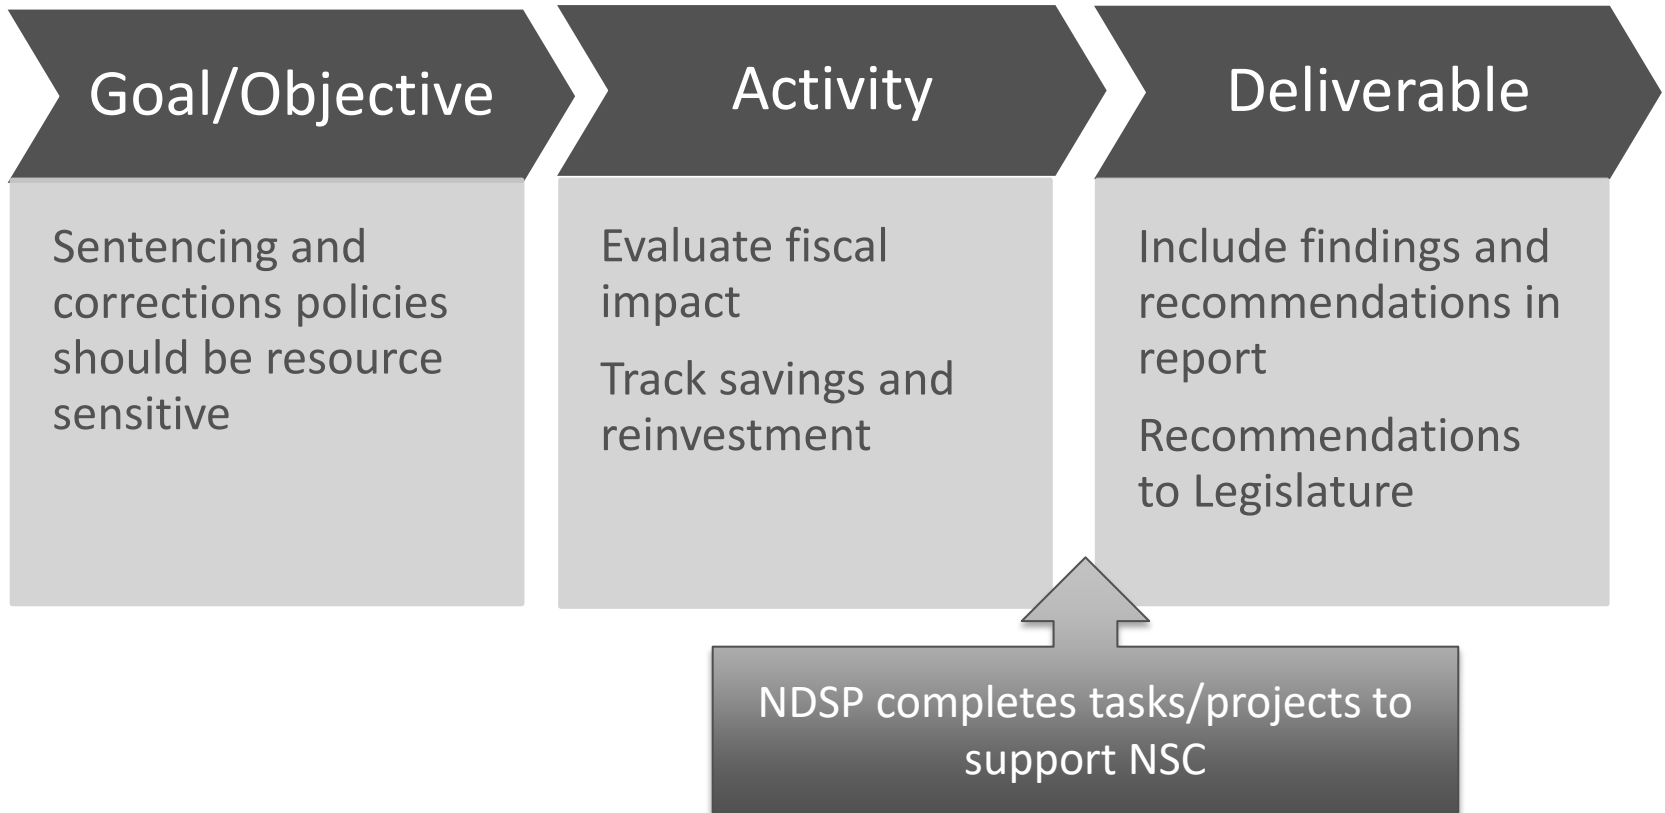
Goal/Objective

Sentencing and corrections policies should be resource sensitive

Activity

Evaluate fiscal impact

Track savings and reinvestment

Deliverable

Include findings and recommendations in report

Recommendations to Legislature

NDSP completes tasks/projects to support NSC